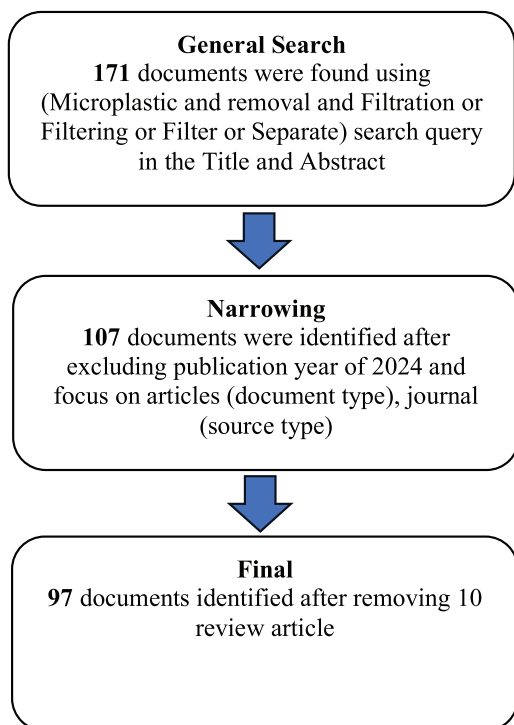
General Search
171 documents were found using (Microplastic and removal and Filtration or Filtering or Filter or Separate) search query in the Title and Abstract

Narrowing
107 documents were identified after excluding publication year of 2024 and focus on articles (document type), journal (source type)

Final
97 documents identified after removing 10 review article